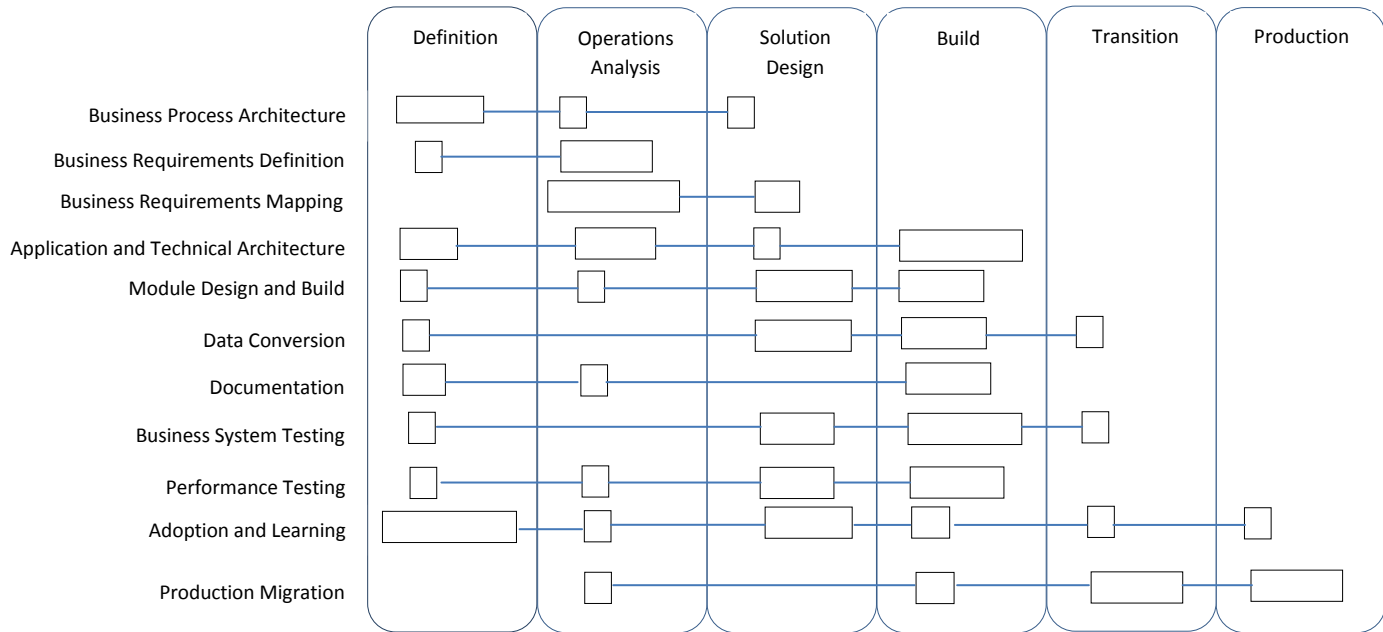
Definition

Operations Analysis

Solution Design

Build

Transition

Production

Business Process Architecture

Business Requirements Definition

Business Requirements Mapping

Application and Technical Architecture

Module Design and Build

Data Conversion

Documentation

Business System Testing

Performance Testing

Adoption and Learning

Production Migration